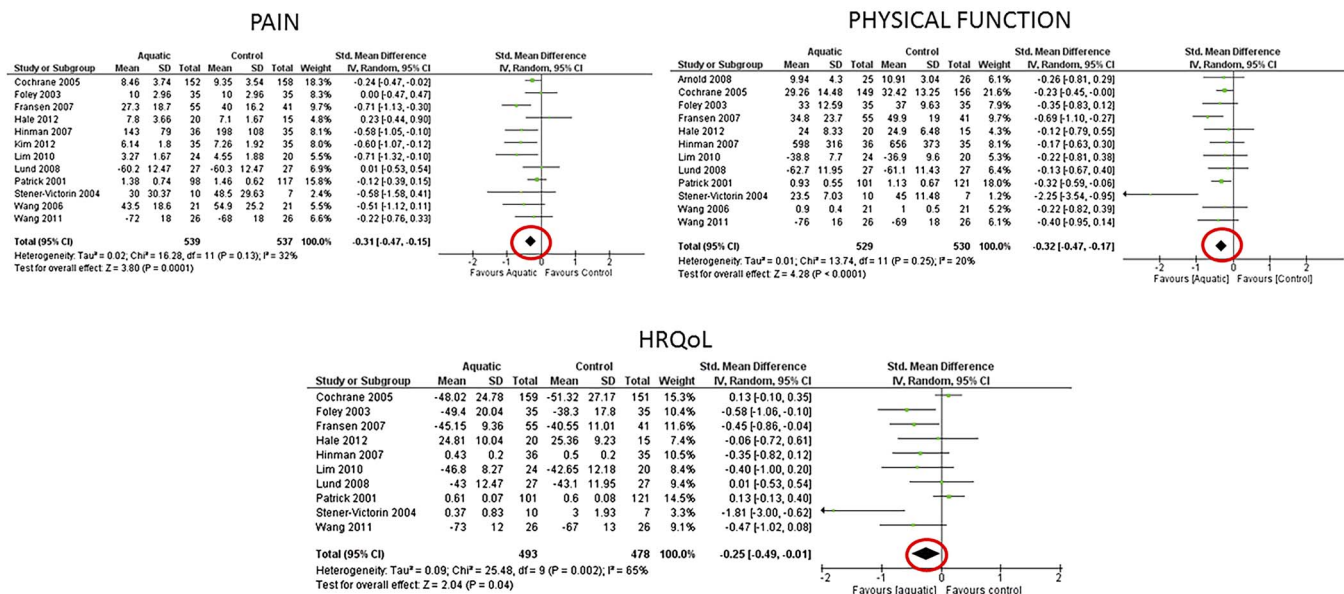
PAIN

| Study or Subgroup | Aquatic Mean | SD | Total | Control Mean | SD | Total | Weight | Std. Mean Difference IV, Random, 95% CI |
|---|---|---|---|---|---|---|---|---|
| Cochrane 2005 | 8.46 | 3.74 | 152 | 9.35 | 3.54 | 158 | 18.3% | -0.24 [-0.47, -0.02] |
| Foley 2003 | 10 | 2.96 | 35 | 10 | 2.96 | 35 | 8.3% | 0.00 [-0.47, 0.47] |
| Fransen 2007 | 27.3 | 18.7 | 55 | 40 | 16.2 | 41 | 9.7% | -0.71 [-1.13, -0.30] |
| Hale 2012 | 7.8 | 3.66 | 20 | 7.1 | 1.67 | 15 | 4.8% | 0.23 [-0.44, 0.90] |
| Hinman 2007 | 143 | 79 | 36 | 198 | 108 | 35 | 8.1% | -0.58 [-1.05, -0.10] |
| Kim 2012 | 6.14 | 1.8 | 35 | 7.26 | 1.92 | 35 | 8.0% | -0.60 [-1.07, -0.12] |
| Lim 2010 | 3.27 | 1.67 | 24 | 4.55 | 1.88 | 20 | 5.5% | -0.71 [-1.32, -0.10] |
| Lund 2008 | -60.2 | 12.47 | 27 | -60.3 | 12.47 | 27 | 6.9% | 0.01 [-0.53, 0.54] |
| Patrick 2001 | 1.38 | 0.74 | 98 | 1.46 | 0.62 | 117 | 15.8% | -0.12 [-0.39, 0.15] |
| Stener-Victorin 2004 | 30 | 30.37 | 10 | 48.5 | 29.63 | 7 | 2.4% | -0.58 [-1.58, 0.41] |
| Wang 2006 | 43.5 | 18.6 | 21 | 54.9 | 25.2 | 21 | 5.5% | -0.51 [-1.12, 0.11] |
| Wang 2011 | -72 | 18 | 26 | -68 | 18 | 26 | 6.6% | -0.22 [-0.76, 0.33] |
| Total (95% CI) | | | 539 | | | 537 | 100.0% | -0.31 [-0.47, -0.15] |

Heterogeneity: Tau² = 0.02; Chi² = 16.28, df = 11 (P = 0.13); I² = 32%
Test for overall effect: Z = 3.80 (P = 0.0001)

Std. Mean Difference IV, Random, 95% CI
-2 -1 0 1 2
Favours Aquatic Favours Control

PHYSICAL FUNCTION

| Study or Subgroup | Aquatic Mean | SD | Total | Control Mean | SD | Total | Weight | Std. Mean Difference IV, Random, 95% CI |
|---|---|---|---|---|---|---|---|---|
| Arnold 2008 | 9.94 | 4.3 | 25 | 10.91 | 3.04 | 26 | 6.1% | -0.26 [-0.81, 0.29] |
| Cochrane 2005 | 29.26 | 14.48 | 149 | 32.42 | 13.25 | 156 | 21.6% | -0.23 [-0.45, -0.00] |
| Foley 2003 | 33 | 12.59 | 35 | 37 | 9.63 | 35 | 7.9% | -0.35 [-0.83, 0.12] |
| Fransen 2007 | 34.8 | 23.7 | 55 | 49.9 | 19 | 41 | 9.7% | -0.69 [-1.10, -0.27] |
| Hale 2012 | 24 | 8.33 | 20 | 24.9 | 6.48 | 15 | 4.3% | -0.12 [-0.79, 0.55] |
| Hinman 2007 | 598 | 316 | 36 | 656 | 373 | 35 | 8.1% | -0.17 [-0.63, 0.30] |
| Lim 2010 | -38.8 | 7.7 | 24 | -36.9 | 9.6 | 20 | 5.3% | -0.22 [-0.81, 0.38] |
| Lund 2008 | -62.7 | 11.95 | 27 | -61.1 | 11.43 | 27 | 6.4% | -0.13 [-0.67, 0.40] |
| Patrick 2001 | 0.93 | 0.55 | 101 | 1.13 | 0.67 | 121 | 18.0% | -0.32 [-0.59, -0.06] |
| Stener-Victorin 2004 | 23.5 | 7.03 | 10 | 45 | 11.48 | 7 | 1.2% | -2.25 [-3.54, -0.95] |
| Wang 2006 | 0.9 | 0.4 | 21 | 1 | 0.5 | 21 | 5.2% | -0.22 [-0.82, 0.39] |
| Wang 2011 | -76 | 16 | 26 | -69 | 18 | 26 | 6.1% | -0.40 [-0.95, 0.14] |
| Total (95% CI) | | | 529 | | | 530 | 100.0% | -0.32 [-0.47, -0.17] |

Heterogeneity: Tau² = 0.01; Chi² = 13.74, df = 11 (P = 0.25); I² = 20%
Test for overall effect: Z = 4.28 (P < 0.0001)

Std. Mean Difference IV, Random, 95% CI
-2 -1 0 1 2
Favours [Aquatic] Favours [Control]

HRQoL

| Study or Subgroup | Aquatic Mean | SD | Total | Control Mean | SD | Total | Weight | Std. Mean Difference IV, Random, 95% CI |
|---|---|---|---|---|---|---|---|---|
| Cochrane 2005 | -48.02 | 24.78 | 159 | -51.32 | 27.17 | 151 | 15.3% | 0.13 [-0.10, 0.35] |
| Foley 2003 | -49.4 | 20.04 | 35 | -38.3 | 17.8 | 35 | 10.4% | -0.58 [-1.06, -0.10] |
| Fransen 2007 | -45.15 | 9.36 | 55 | -40.55 | 11.01 | 41 | 11.6% | -0.45 [-0.86, -0.04] |
| Hale 2012 | 24.81 | 10.04 | 20 | 25.36 | 9.23 | 15 | 7.4% | -0.06 [-0.72, 0.61] |
| Hinman 2007 | 0.43 | 0.2 | 36 | 0.5 | 0.2 | 35 | 10.5% | -0.35 [-0.82, 0.12] |
| Lim 2010 | -46.8 | 8.27 | 24 | -42.65 | 12.18 | 20 | 8.4% | -0.40 [-1.00, 0.20] |
| Lund 2008 | -43 | 12.47 | 27 | -43.1 | 11.95 | 27 | 9.4% | 0.01 [-0.53, 0.54] |
| Patrick 2001 | 0.61 | 0.07 | 101 | 0.6 | 0.08 | 121 | 14.5% | 0.13 [-0.13, 0.40] |
| Stener-Victorin 2004 | 0.37 | 0.83 | 10 | 3 | 1.93 | 7 | 3.3% | -1.81 [-3.00, -0.62] |
| Wang 2011 | -73 | 12 | 26 | -67 | 13 | 26 | 9.1% | -0.47 [-1.02, 0.08] |
| Total (95% CI) | | | 493 | | | 478 | 100.0% | -0.25 [-0.49, -0.01] |

Heterogeneity: Tau² = 0.09; Chi² = 25.48, df = 9 (P = 0.002); I² = 65%
Test for overall effect: Z = 2.04 (P = 0.04)

Std. Mean Difference IV, Random, 95% CI
-2 -1 0 1 2
Favours [aquatic] Favours control